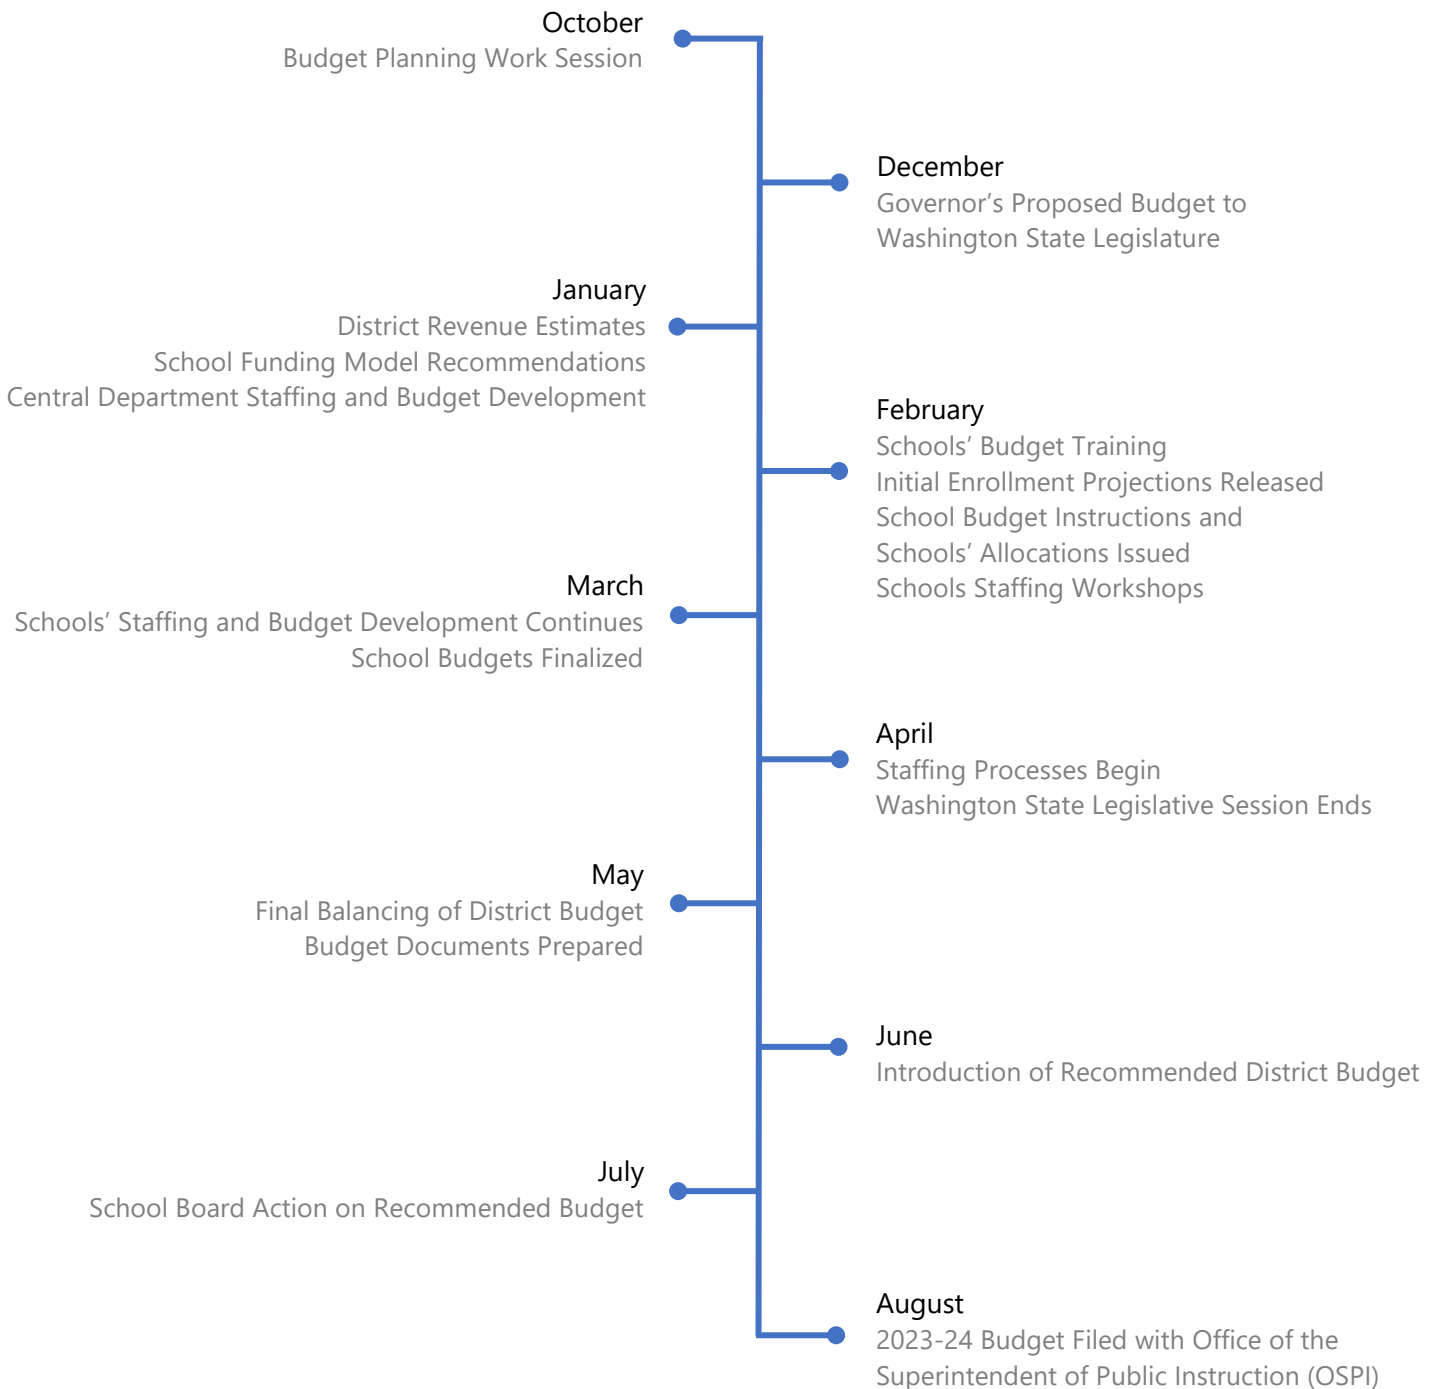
October
Budget Planning Work Session

December
Governor's Proposed Budget to Washington State Legislature

January
District Revenue Estimates
School Funding Model Recommendations
Central Department Staffing and Budget Development

February
Schools' Budget Training
Initial Enrollment Projections Released
School Budget Instructions and Schools' Allocations Issued
Schools Staffing Workshops

March
Schools' Staffing and Budget Development Continues
School Budgets Finalized

April
Staffing Processes Begin
Washington State Legislative Session Ends

May
Final Balancing of District Budget
Budget Documents Prepared

June
Introduction of Recommended District Budget

July
School Board Action on Recommended Budget

August
2023-24 Budget Filed with Office of the Superintendent of Public Instruction (OSPI)